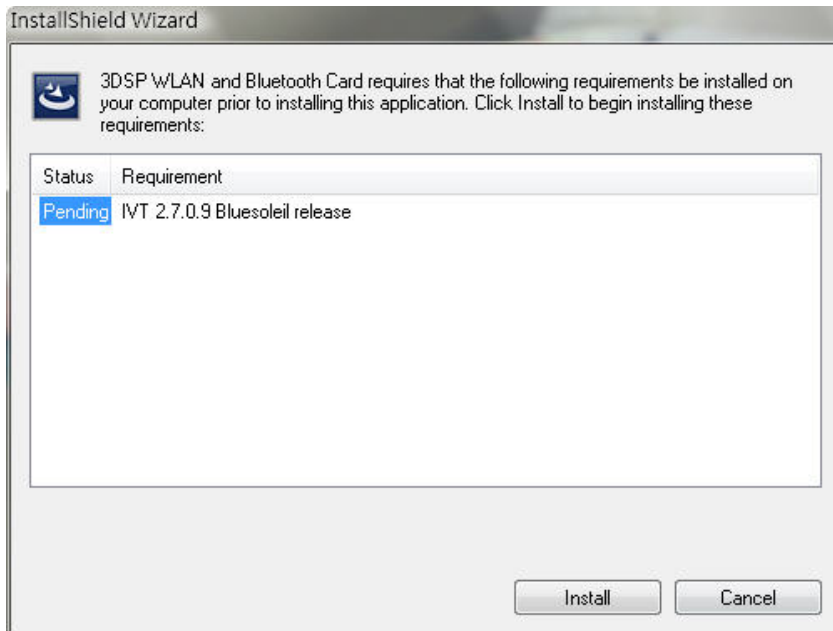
InstallShield Wizard

3DSP WLAN and Bluetooth Card requires that the following requirements be installed on your computer prior to installing this application. Click Install to begin installing these requirements:

| Status | Requirement |
|---|---|
| Pending | IVT 2.7.0.9 Bluesoleil release |

Install
Cancel